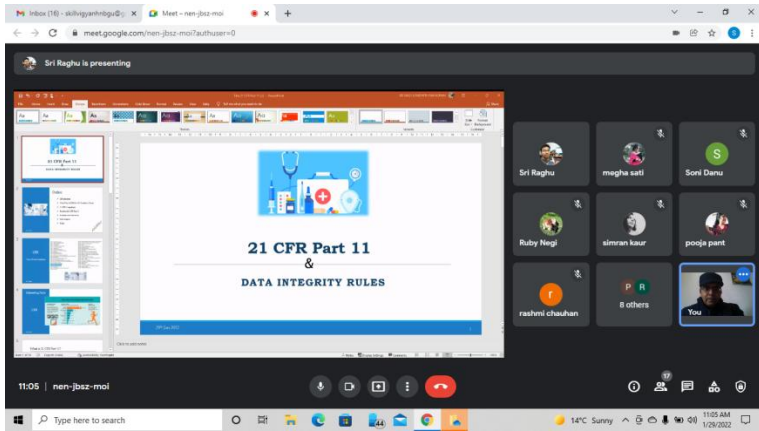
Inbox (16) - skillvigyanhnbgu@g
Meet – nen-jbsz-moi
meet.google.com/nen-jbsz-moi?authuser=0
Sri Raghu is presenting

21 CFR Part 11
&
DATA INTEGRITY RULES

21 CFR Part 11
DATA INTEGRITY RULES

Sri Raghu
megha sati
S
Soni Danu
Ruby Negi
simran kaur
pooja pant
r
rashmi chauhan
P R
8 others
You

11:05 | nen-jbsz-moi
17

Type here to search
14°C Sunny
11:05 AM
1/29/2022